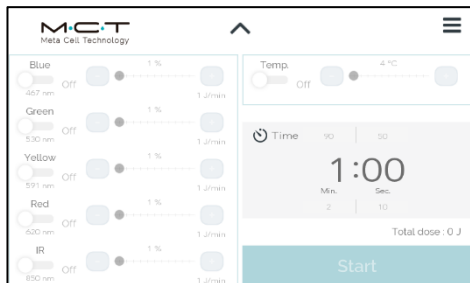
M·C·T
Meta Cell Technology

Blue
467 nm
Off
1 %
1 J/min

Green
530 nm
Off
1 %
1 J/min

Yellow
591 nm
Off
1 %
1 J/min

Red
620 nm
Off
1 %
1 J/min

IR
850 nm
Off
1 %
1 J/min

Temp.
Off
4 °C

Time
90
50
1:00
Min.
Sec.
2
10

Total dose : 0 J

Start